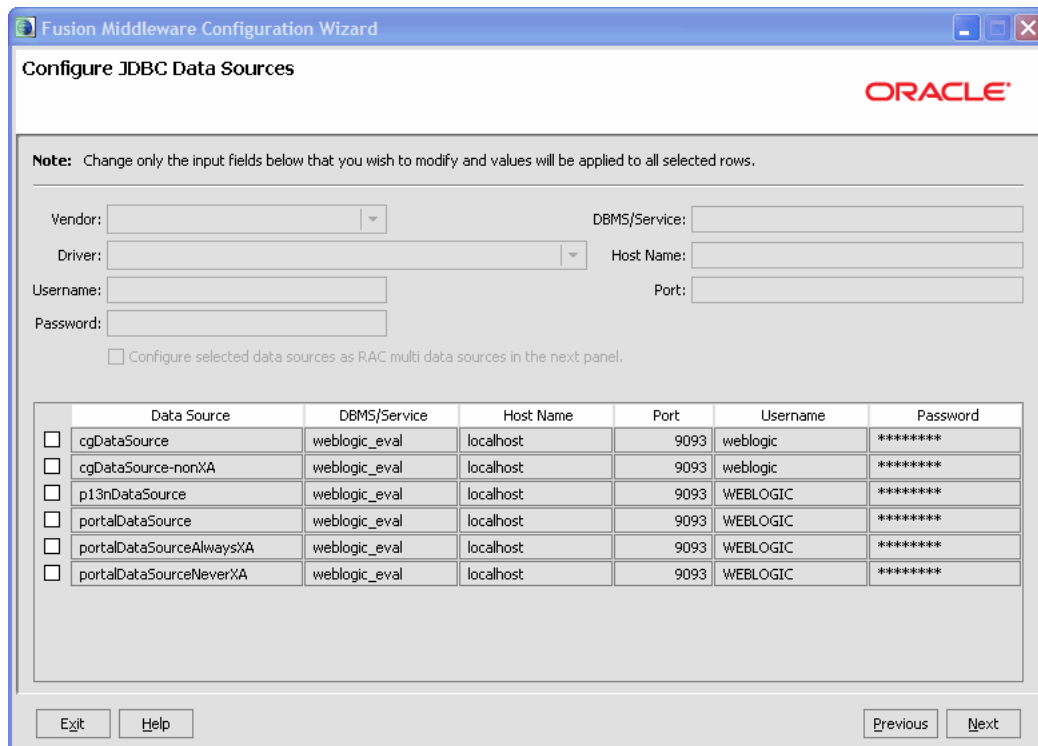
Fusion Middleware Configuration Wizard

Configure JDBC Data Sources

ORACLE

Note: Change only the input fields below that you wish to modify and values will be applied to all selected rows.

Vendor:

Driver:

Username:

Password:

DBMS/Service:

Host Name:

Port:

Configure selected data sources as RAC multi data sources in the next panel.

| | Data Source | DBMS/Service | Host Name | Port | Username | Password |
|---|---|---|---|---|---|---|
| ☐ | cgDataSource | weblogic_eval | localhost | 9093 | weblogic | ******** |
| ☐ | cgDataSource-nonXA | weblogic_eval | localhost | 9093 | weblogic | ******** |
| ☐ | p13nDataSource | weblogic_eval | localhost | 9093 | WEBLOGIC | ******** |
| ☐ | portalDataSource | weblogic_eval | localhost | 9093 | WEBLOGIC | ******** |
| ☐ | portalDataSourceAlwaysXA | weblogic_eval | localhost | 9093 | WEBLOGIC | ******** |
| ☐ | portalDataSourceNeverXA | weblogic_eval | localhost | 9093 | WEBLOGIC | ******** |

Exit Help Previous Next